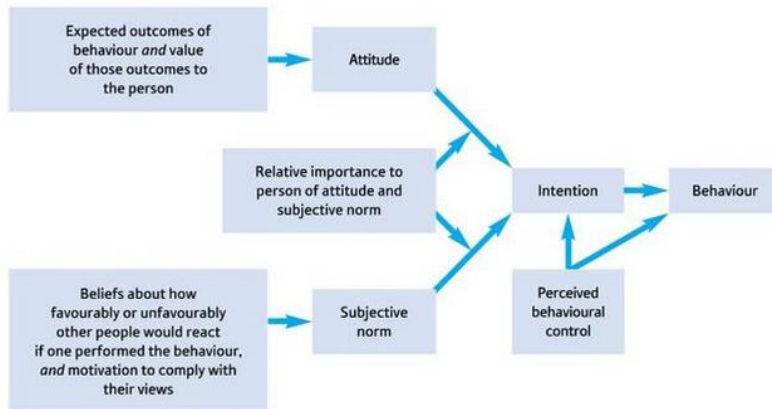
Expected outcomes of behaviour *and* value of those outcomes to the person

Attitude

Relative importance to person of attitude and subjective norm

Intention

Behaviour

Beliefs about how favourably or unfavourably other people would react if one performed the behaviour, *and* motivation to comply with their views

Subjective norm

Perceived behavioural control